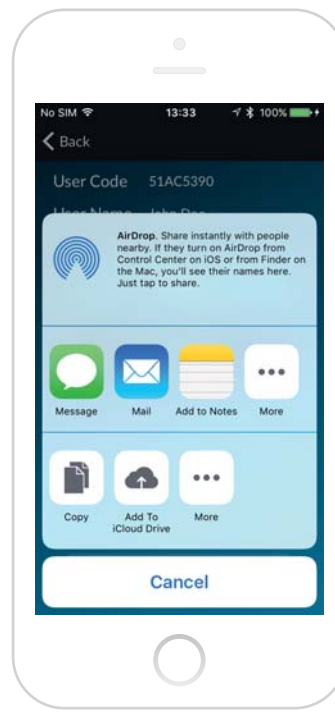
No SIM 13:33 100%

Back

User Code 51AC5390

User Name John Doe

AirDrop. Share instantly with people nearby. If they turn on AirDrop from Control Center on iOS or from Finder on the Mac, you'll see their names here. Just tap to share.

Message

Mail

Add to Notes

More

Copy

Add To iCloud Drive

More

Cancel